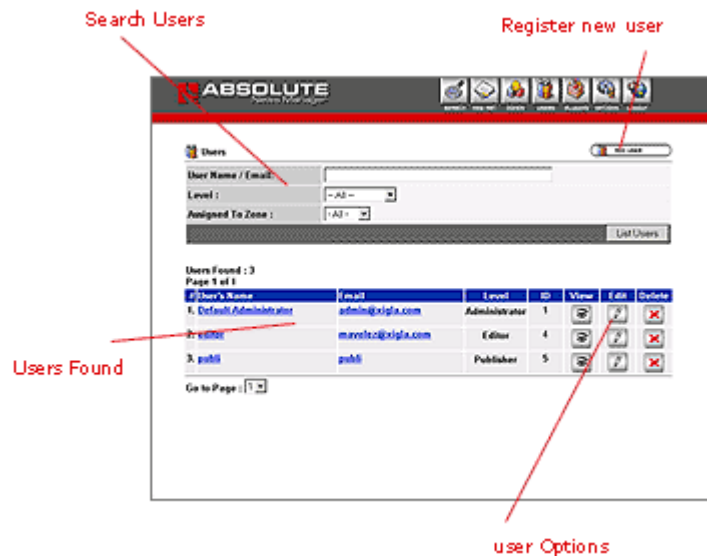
Search Users

Register new user

ABSOLUTE News Manager

Users

User Name / Email:

Level : -- All --

Assigned To Zone : - All -

List Users

Users Found : 3
Page 1 of 1

| # | User's Name | Email | Level | ID | View | Edit | Delete |
|---|---|---|---|---|---|---|---|
| 1. | Default Administrator | admin@xigla.com | Administrator | 1 | | | |
| 2. | editor | mavelez@xigla.com | Editor | 4 | | | |
| 3. | publi | publi | Publisher | 5 | | | |

Go to Page : 1

Users Found

user Options